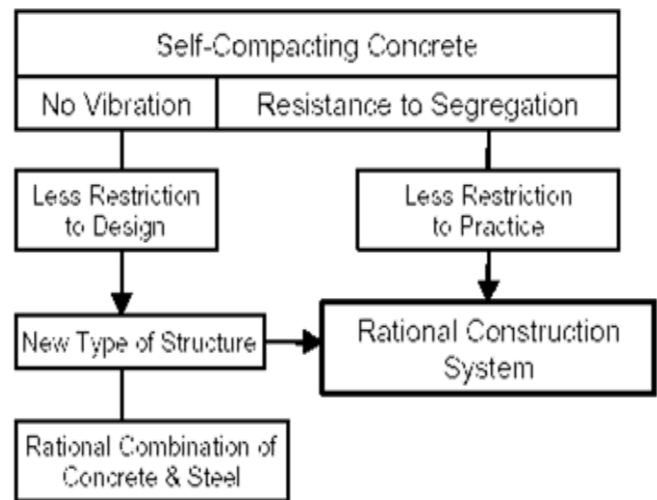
Self-Compacting Concrete

No Vibration

Resistance to Segregation

Less Restriction to Design

Less Restriction to Practice

New Type of Structure

Rational Construction System

Rational Combination of Concrete & Steel